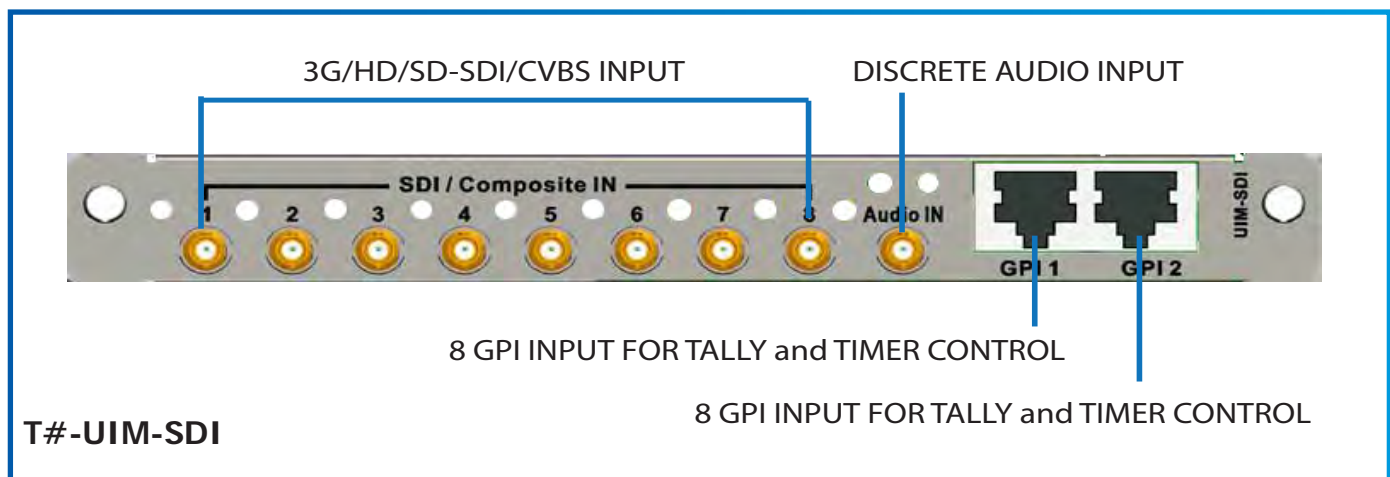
3G/HD/SD-SDI/CVBS INPUT

DISCRETE AUDIO INPUT

SDI / Composite IN

1 2 3 4 5 6 7 8

Audio IN

GPI 1

GPI 2

UIM-SDI

8 GPI INPUT FOR TALLY and TIMER CONTROL

8 GPI INPUT FOR TALLY and TIMER CONTROL

T#-UIM-SDI